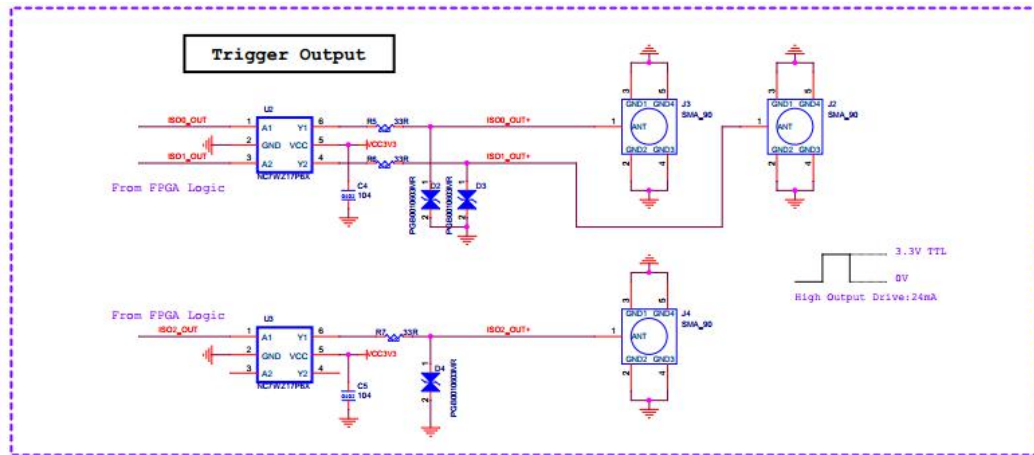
Trigger Output

ISO0_OUT
ISO1_OUT
U2
1 A1 Y1 6
2 GND VCC 5
3 A2 Y2 4
NLFWZ17P6X
From FPGA Logic
R5 33R
VCC3V3
R6 33R
C4
0402 104
ISO0_OUT+
ISO1_OUT+
D2
D3
PGB0010603MR
PGB0010603MR
1
2
GND1 GND4
ANT
GND2 GND3
J3
SMA_90
3 5
2 4
GND1 GND4
ANT
GND2 GND3
J2
SMA_90
3 5
2 4

3.3V TTL
0V
High Output Drive:24mA

From FPGA Logic
ISO2_OUT
U3
1 A1 Y1 6
2 GND VCC 5
3 A2 Y2 4
NLFWZ17P6X
R7 33R
VCC3V3
C5
0402 104
ISO2_OUT+
D4
PGB0010603MR
GND1 GND4
ANT
GND2 GND3
J4
SMA_90
3 5
2 4